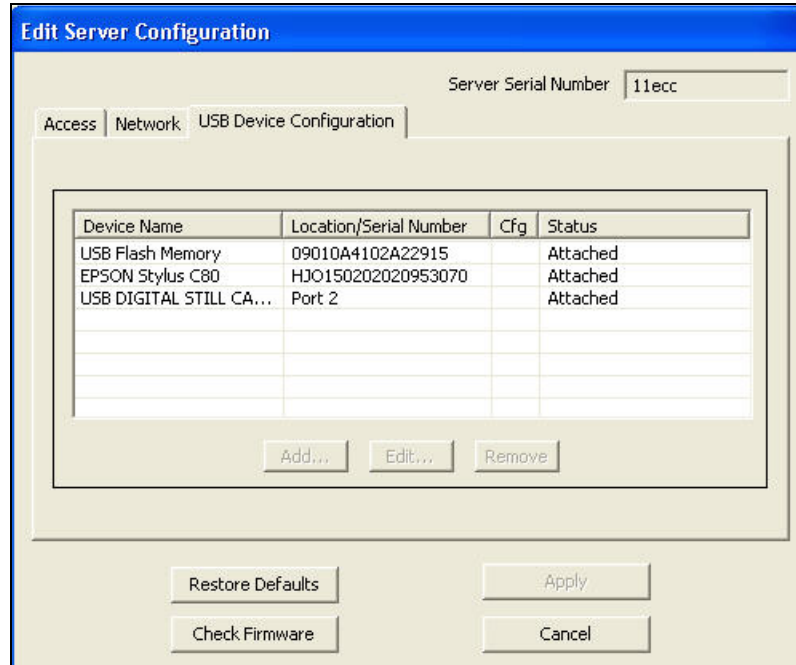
Edit Server Configuration

Server Serial Number 11ecc

Access | Network | USB Device Configuration

| Device Name | Location/Serial Number | Cfg | Status |
|---|---|---|---|
| USB Flash Memory | 09010A4102A22915 | | Attached |
| EPSON Stylus C80 | HJO150202020953070 | | Attached |
| USB DIGITAL STILL CA... | Port 2 | | Attached |

Add... Edit... Remove

Restore Defaults Apply

Check Firmware Cancel